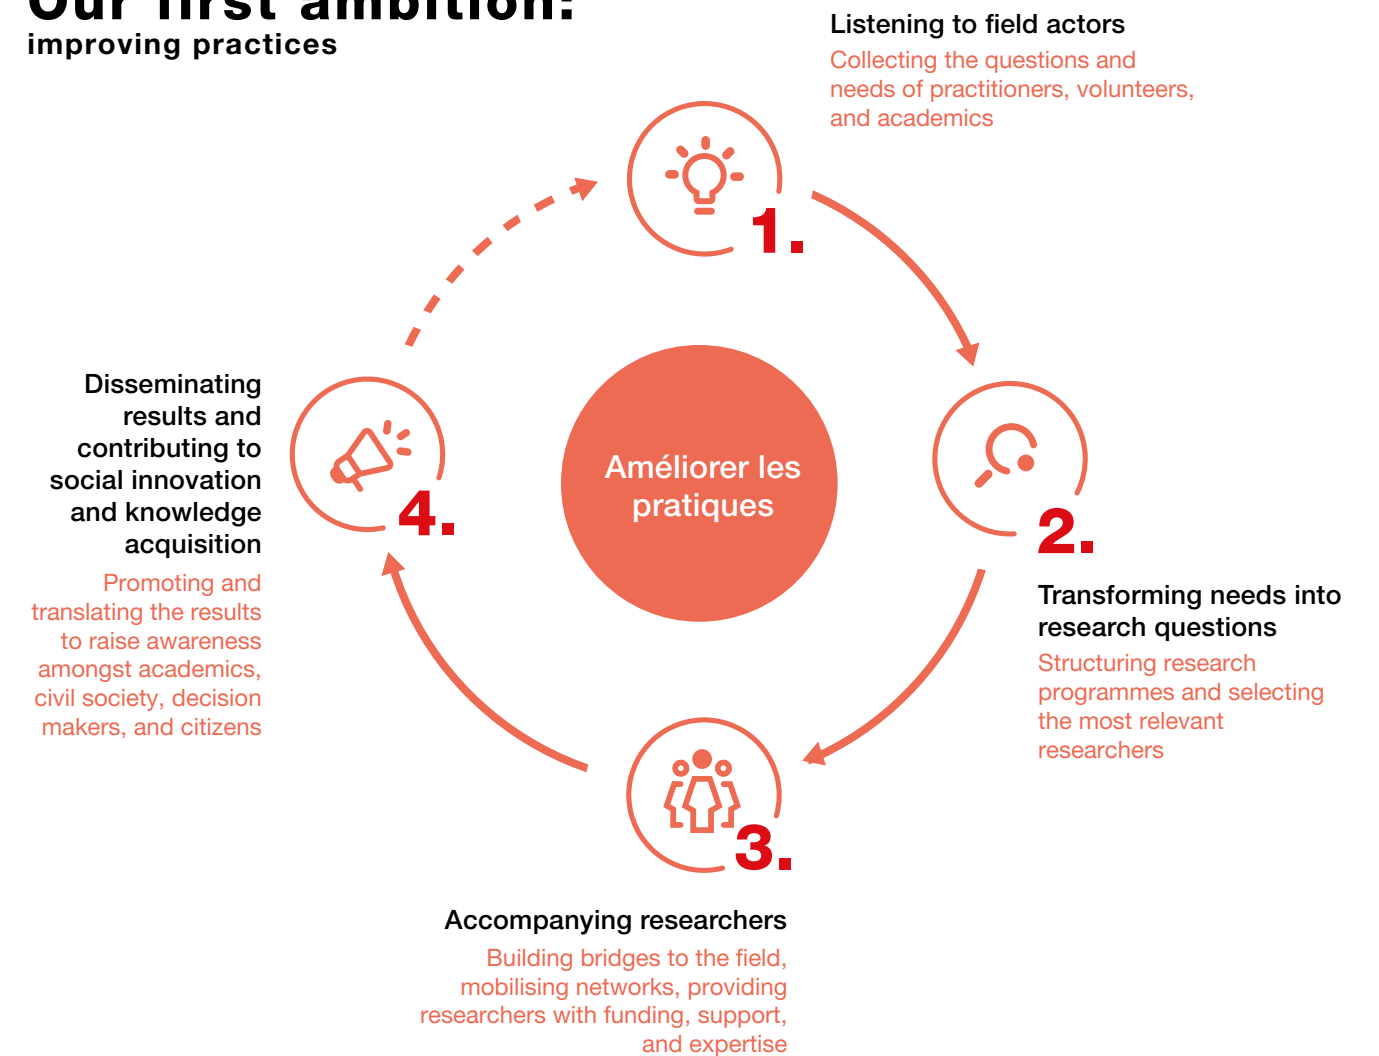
Our first ambition:
improving practices

1.
Listening to field actors
Collecting the questions and needs of practitioners, volunteers, and academics

Améliorer les pratiques

2.
Transforming needs into research questions
Structuring research programmes and selecting the most relevant researchers

3.
Accompanying researchers
Building bridges to the field, mobilising networks, providing researchers with funding, support, and expertise

4.
Disseminating results and contributing to social innovation and knowledge acquisition
Promoting and translating the results to raise awareness amongst academics, civil society, decision makers, and citizens